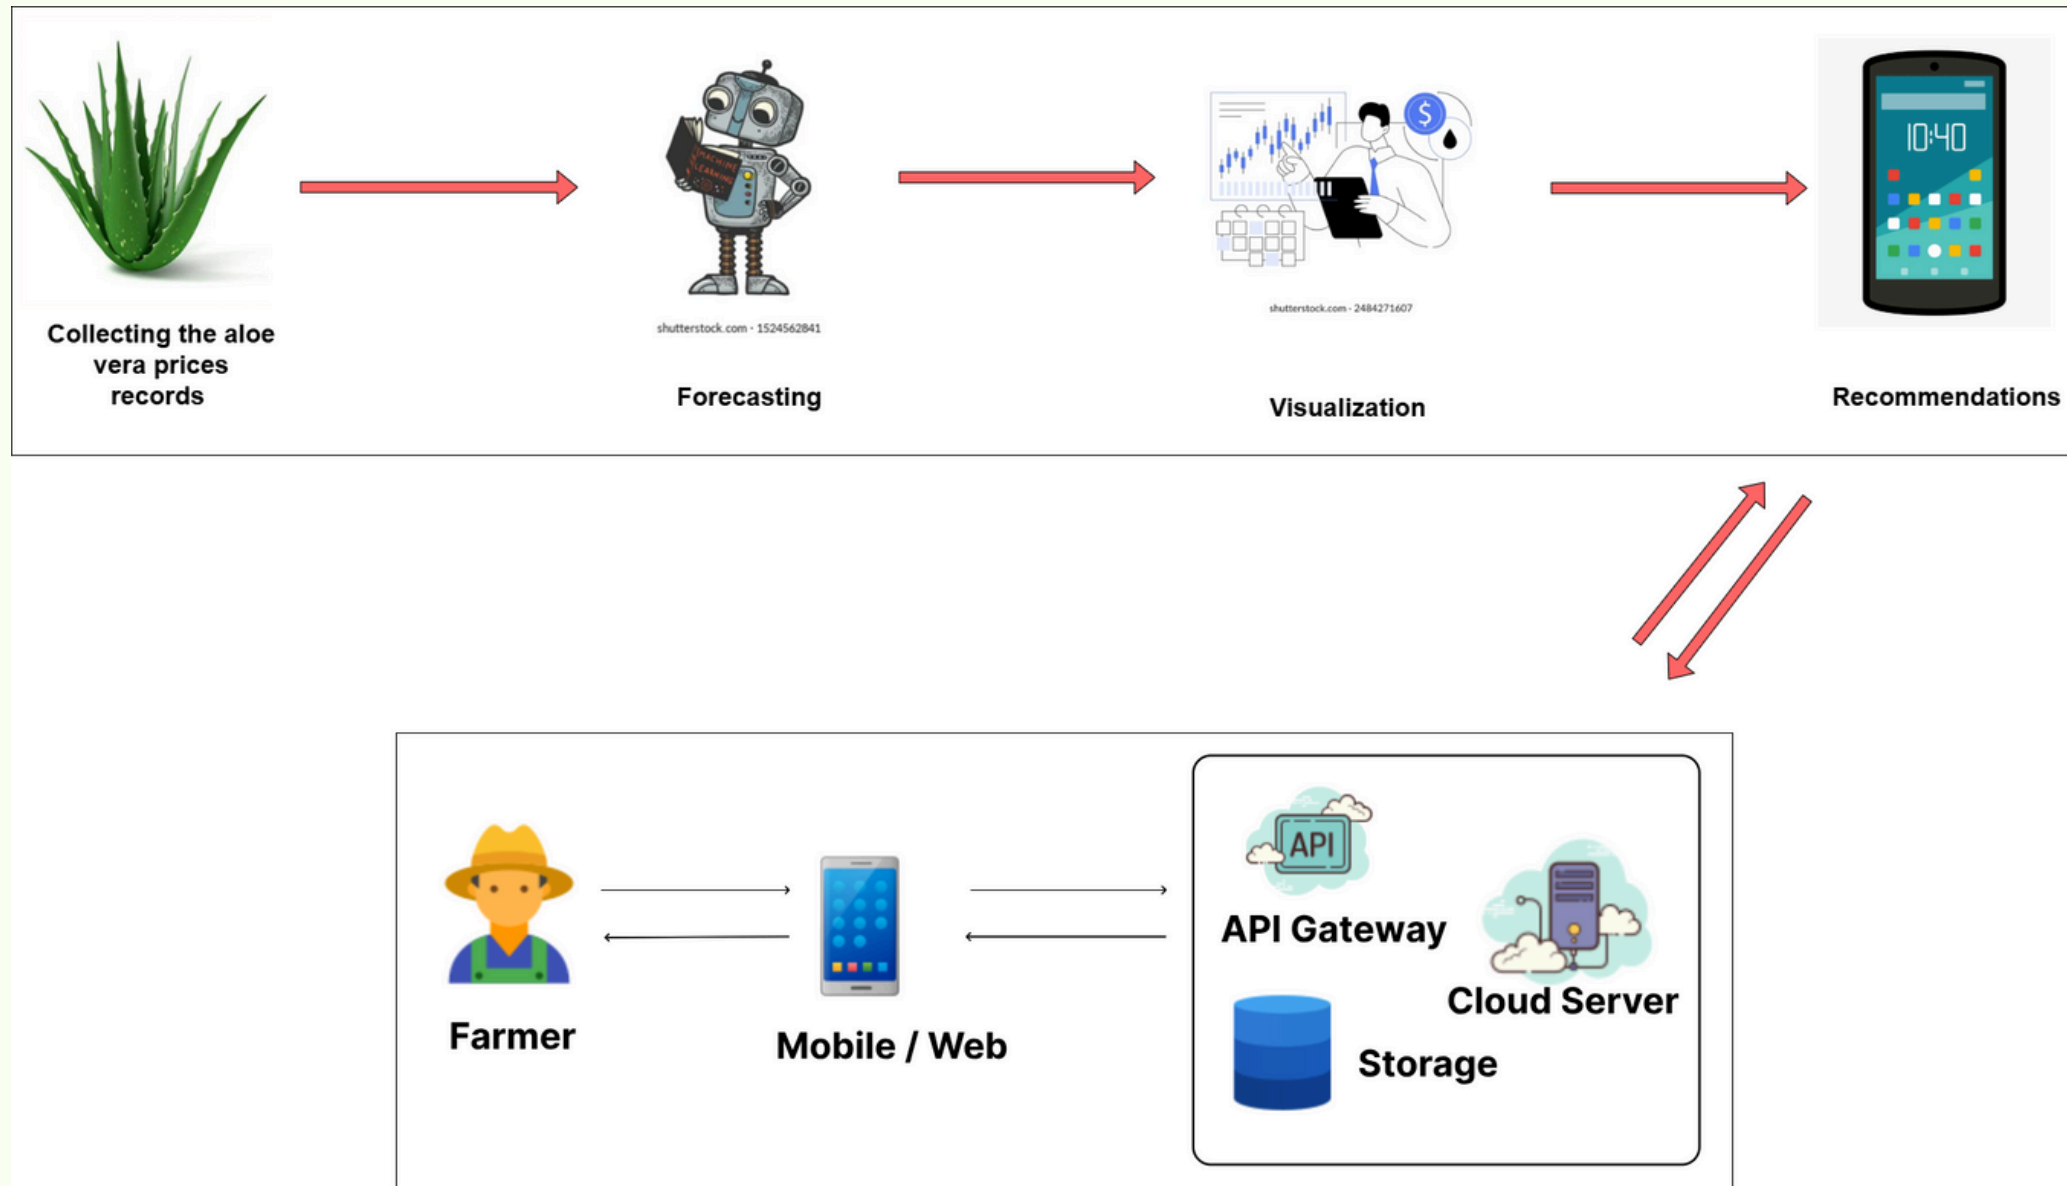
Collecting the aloe vera prices records

MACHINE LEARNING

shutterstock.com · 1524562841

Forecasting

$

shutterstock.com · 2484271607

Visualization

10:40

Recommendations

API

API Gateway

Cloud Server

Storage

Farmer

Mobile / Web